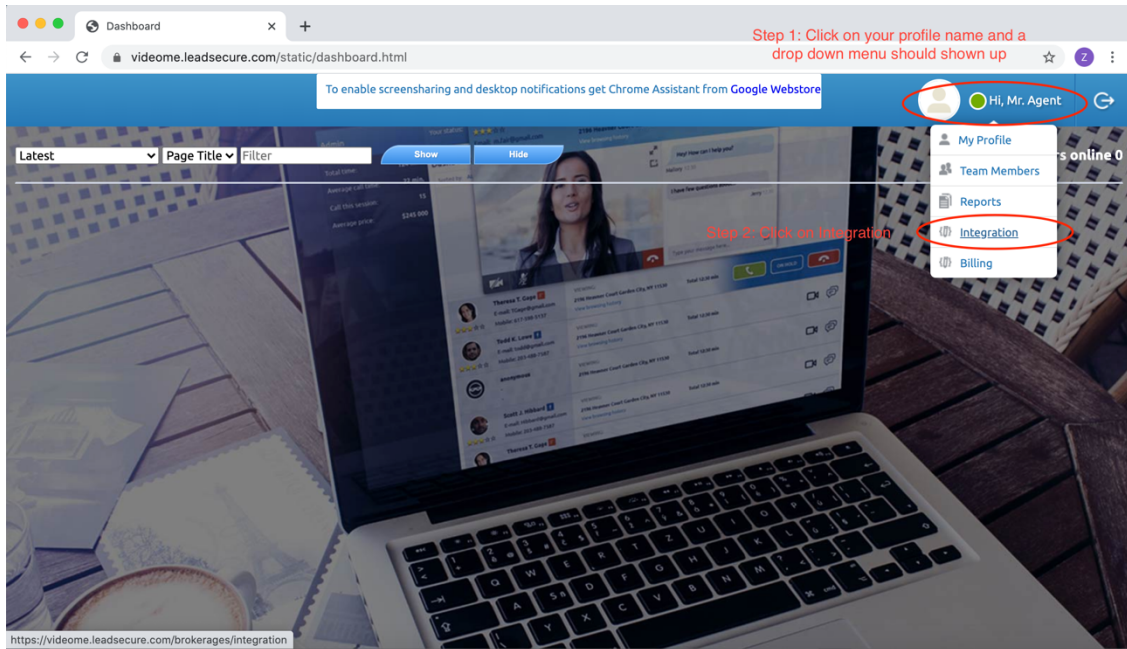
Dashboard

videome.leadsecure.com/static/dashboard.html

Step 1: Click on your profile name and a drop down menu should shown up

Z

To enable screensharing and desktop notifications get Chrome Assistant from Google Webstore

Hi, Mr. Agent

Latest
Page Title
Filter
Show
Hide

rs online 0

My Profile
Team Members
Reports
Integration
Billing

Step 2: Click on Integration

https://videome.leadsecure.com/brokerages/integration